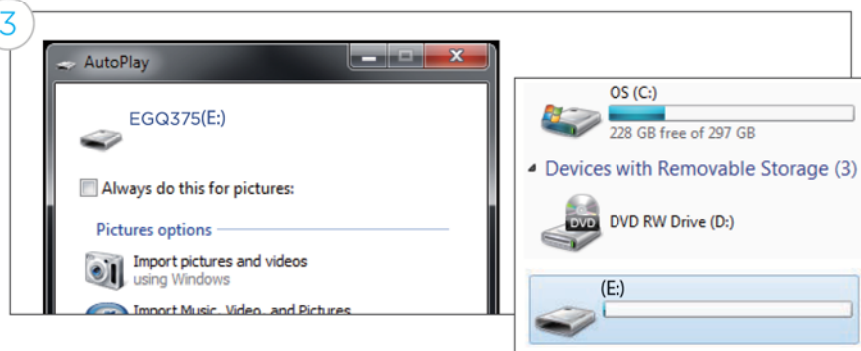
3

AutoPlay

EGQ375(E:)

Always do this for pictures:

Pictures options

Import pictures and videos
using Windows

Import Music, Video, and Pictures

OS (C:)
228 GB free of 297 GB

Devices with Removable Storage (3)

DVD

DVD RW Drive (D:)

(E:)